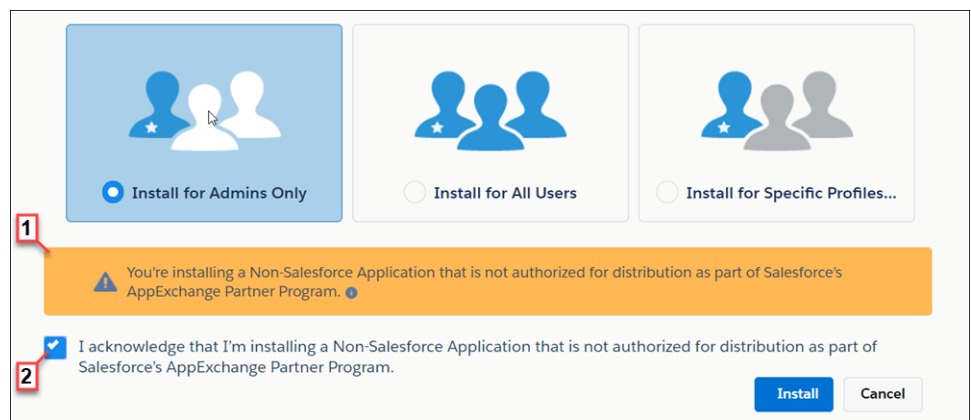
Install for Admins Only

Install for All Users

Install for Specific Profiles...

1

You're installing a Non-Salesforce Application that is not authorized for distribution as part of Salesforce's AppExchange Partner Program.

I acknowledge that I'm installing a Non-Salesforce Application that is not authorized for distribution as part of Salesforce's AppExchange Partner Program.

2

Install

Cancel